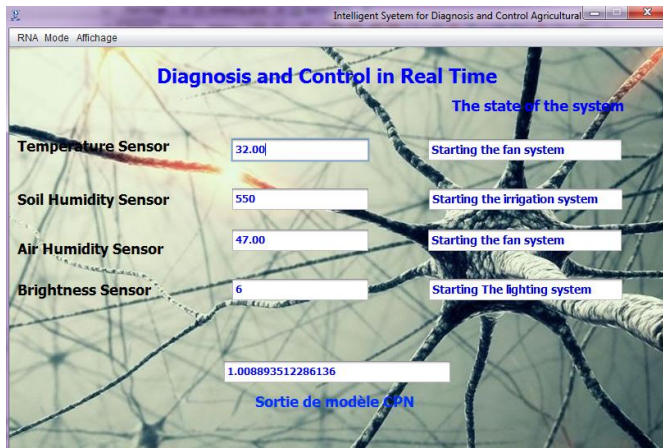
Intelligent Syetem for Diagnosis and Control Agricultural

RNA Mode Affichage

Diagnosis and Control in Real Time

The state of the system

Temperature Sensor 32.00 Starting the fan system

Soil Humidity Sensor 550 Starting the irrigation system

Air Humidity Sensor 47.00 Starting the fan system

Brightness Sensor 6 Starting The lighting system

1.008893512286136

Sortie de modèle CPN